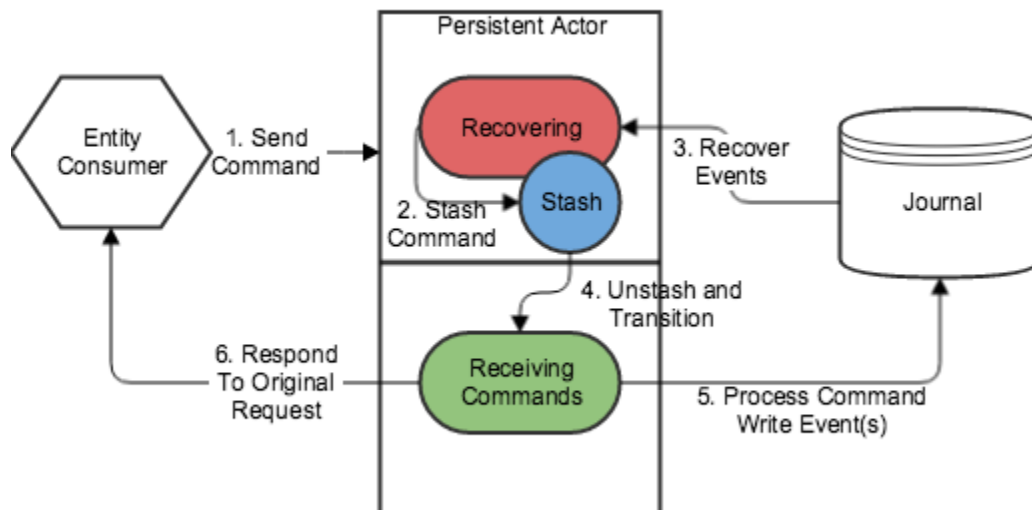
Persistent Actor

Entity Consumer

1. Send Command

Recovering

Stash

2. Stash Command

3. Recover Events

Journal

4. Unstash and Transition

6. Respond To Original Request

Receiving Commands

5. Process Command Write Event(s)